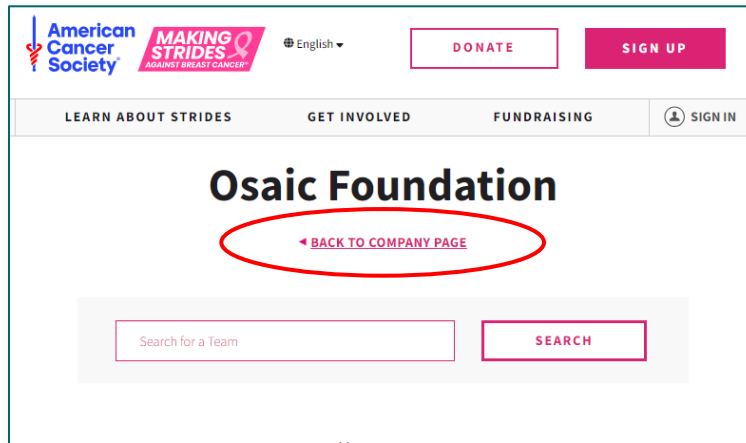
American Cancer Society®

MAKING STRIDES AGAINST BREAST CANCER®

English

DONATE

SIGN UP

LEARN ABOUT STRIDES

GET INVOLVED

FUNDRAISING

SIGN IN

Osaic Foundation

BACK TO COMPANY PAGE

Search for a Team

SEARCH